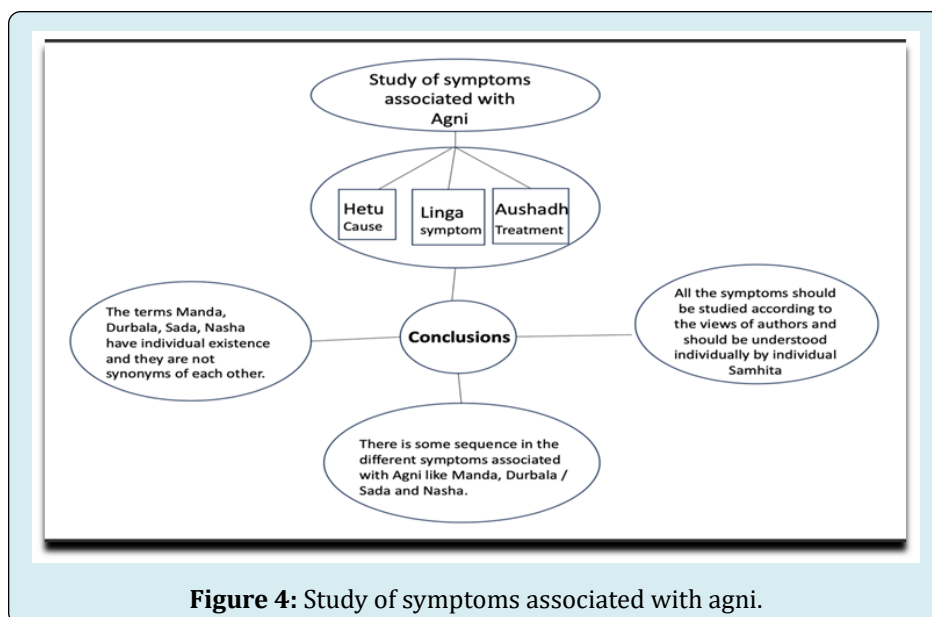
Study of symptoms associated with Agni

Hetu
Cause

Linga
symptom

Aushadh
Treatment

The terms Manda, Durbala, Sada, Nasha have individual existence and they are not synonyms of each other.

Conclusions

All the symptoms should be studied according to the views of authors and should be understood individually by individual Samhita

There is some sequence in the different symptoms associated with Agni like Manda, Durbala / Sada and Nasha.

**Figure 4:** Study of symptoms associated with agni.